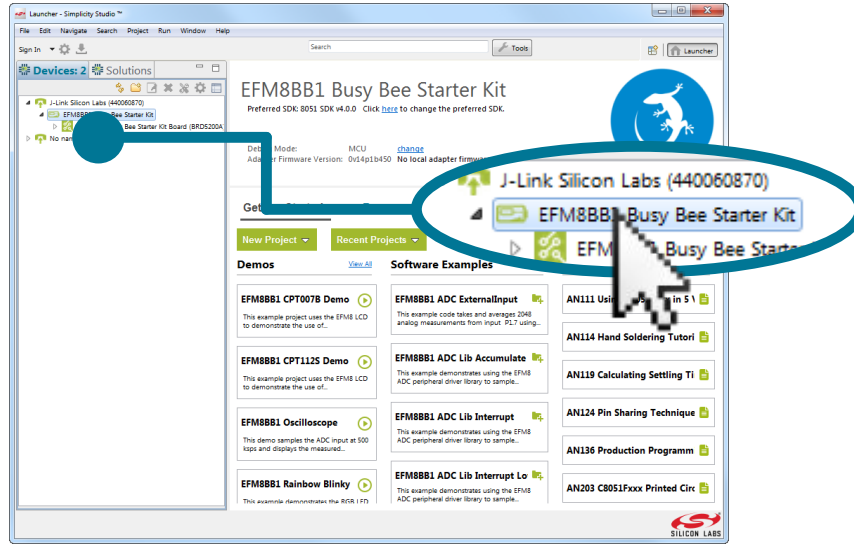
Launcher - Simplicity Studio ™

File Edit Navigate Search Project Run Window Help

Sign In

Search

Tools

Launcher

Devices: 2 Solutions

J-Link Silicon Labs (440060870)

EFM8BB1 Busy Bee Starter Kit

Bee Starter Kit Board (BRD5200A

No na

EFM8BB1 Busy Bee Starter Kit

Preferred SDK: 8051 SDK v4.0.0 Click here to change the preferred SDK.

Debug Mode: MCU change

Adapter Firmware Version: 0v14p1b450 No local adapter firmw

J-Link Silicon Labs (440060870)

EFM8BB1 Busy Bee Starter Kit

EFM Busy Bee Starte

Get

New Project

Recent Projects

Demos

View All

Software Examples

EFM8BB1 CPT007B Demo

This example project uses the EFM8 LCD to demonstrate the use of...

EFM8BB1 CPT112S Demo

This example project uses the EFM8 LCD to demonstrate the use of...

EFM8BB1 Oscilloscope

This demo samples the ADC input at 500 ksps and displays the measured...

EFM8BB1 Rainbow Blinky

This example demonstrates the RGB LED

EFM8BB1 ADC ExternalInput

This example code takes and averages 2048 analog measurements from input P1.7 using...

EFM8BB1 ADC Lib Accumulate

This example demonstrates using the EFM8 ADC peripheral driver library to sample...

EFM8BB1 ADC Lib Interrupt

This example demonstrates using the EFM8 ADC peripheral driver library to sample...

EFM8BB1 ADC Lib Interrupt Lo

This example demonstrates using the EFM8 ADC peripheral driver library to sample...

AN111 Usi in 5 V

AN114 Hand Soldering Tutori

AN119 Calculating Settling Ti

AN124 Pin Sharing Technique

AN136 Production Programm

AN203 C8051Fxxx Printed Circ

SILICON LABS